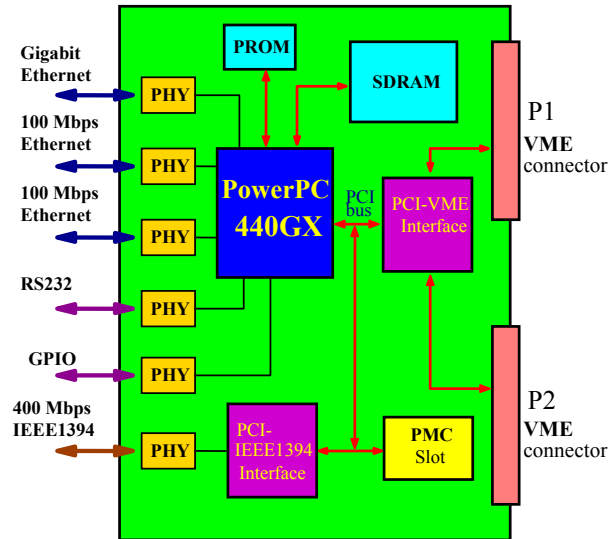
Gigabit Ethernet
100 Mbps Ethernet
100 Mbps Ethernet
RS232
GPIO
400 Mbps IEEE1394
PHY
PHY
PHY
PHY
PHY
PHY
PROM
SDRAM
PowerPC 440GX
PCI bus
PCI-VME Interface
PCI-IEEE1394 Interface
PMC Slot
P1
VME connector
P2
VME connector